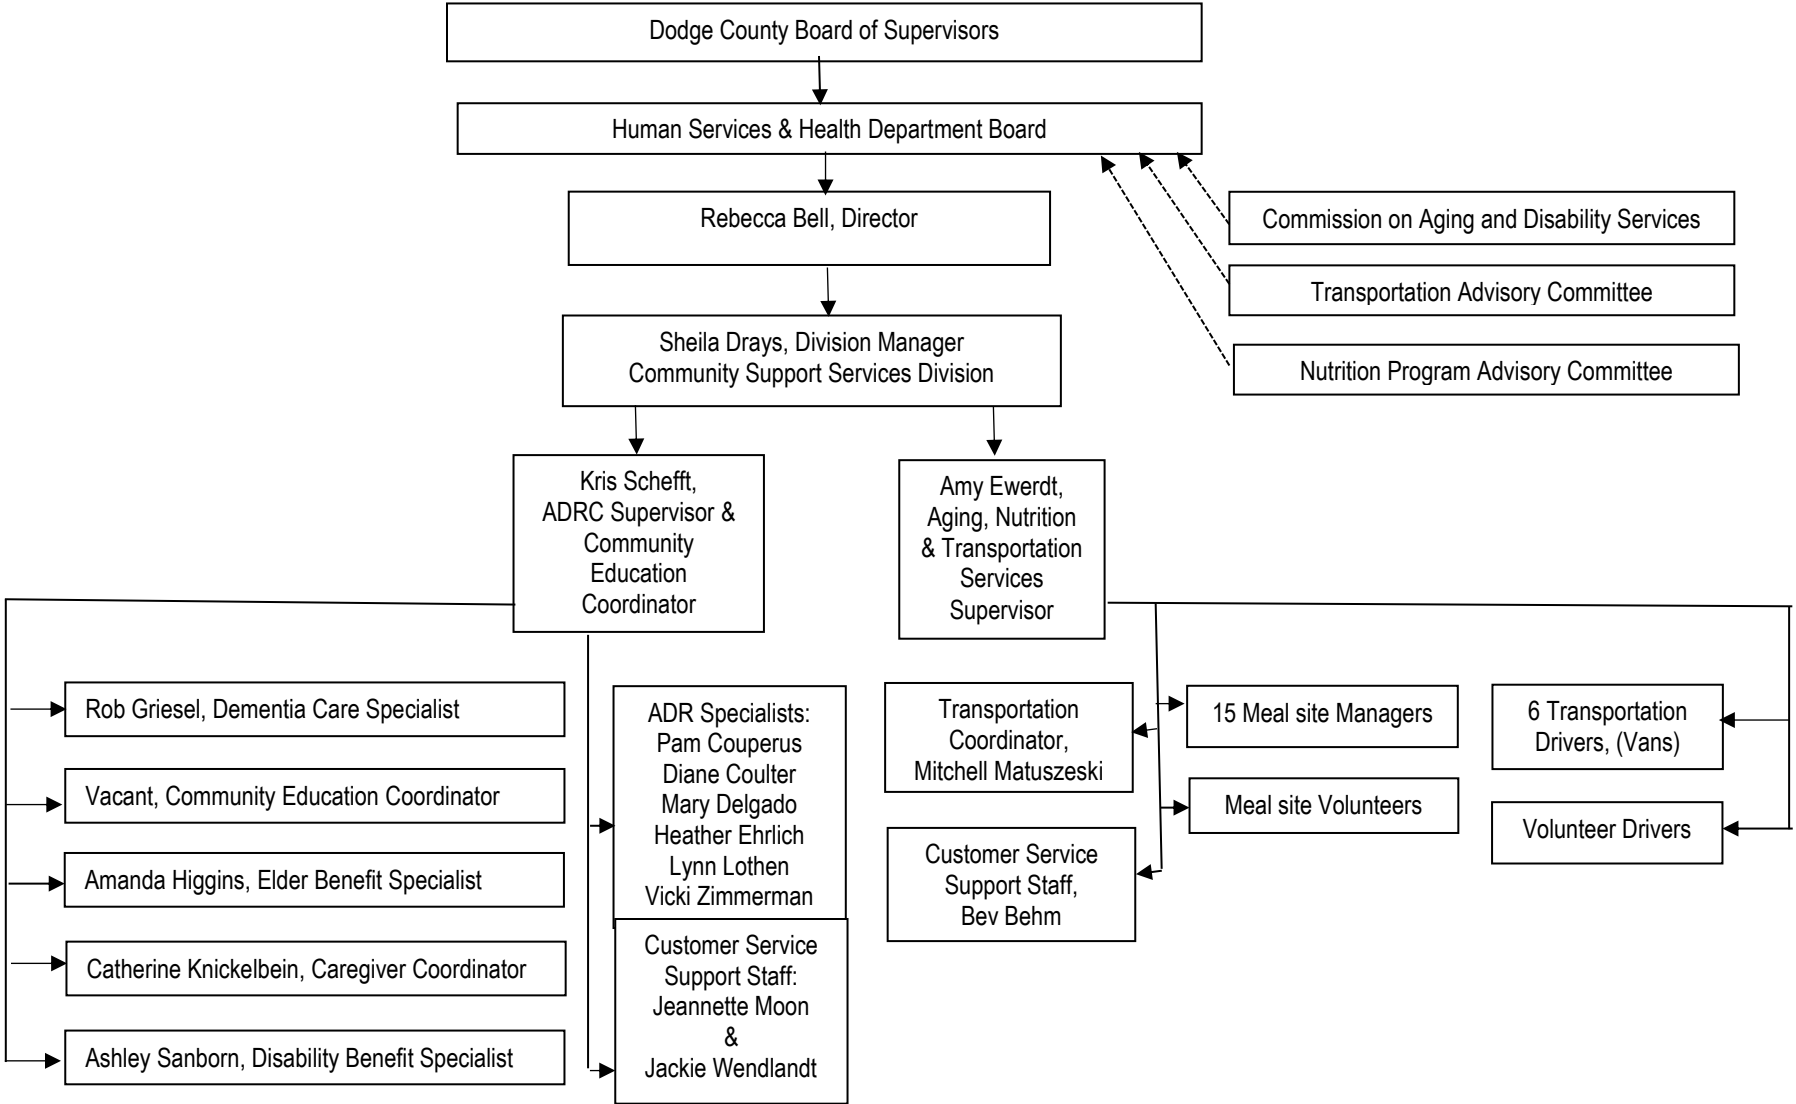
Dodge County Board of Supervisors

Human Services & Health Department Board

Commission on Aging and Disability Services

Transportation Advisory Committee

Nutrition Program Advisory Committee

Rebecca Bell, Director

Sheila Drays, Division Manager
Community Support Services Division

Kris Schefft,
ADRC Supervisor &
Community
Education
Coordinator

Amy Ewerdt,
Aging, Nutrition
& Transportation
Services
Supervisor

Rob Griesel, Dementia Care Specialist

Vacant, Community Education Coordinator

Amanda Higgins, Elder Benefit Specialist

Catherine Knickelbein, Caregiver Coordinator

Ashley Sanborn, Disability Benefit Specialist

ADR Specialists:
Pam Couperus
Diane Coulter
Mary Delgado
Heather Ehrlich
Lynn Lothen
Vicki Zimmerman

Customer Service
Support Staff:
Jeannette Moon
&
Jackie Wendlandt

Transportation
Coordinator,
Mitchell Matuszeski

Customer Service
Support Staff,
Bev Behm

15 Meal site Managers

Meal site Volunteers

6 Transportation
Drivers, (Vans)

Volunteer Drivers